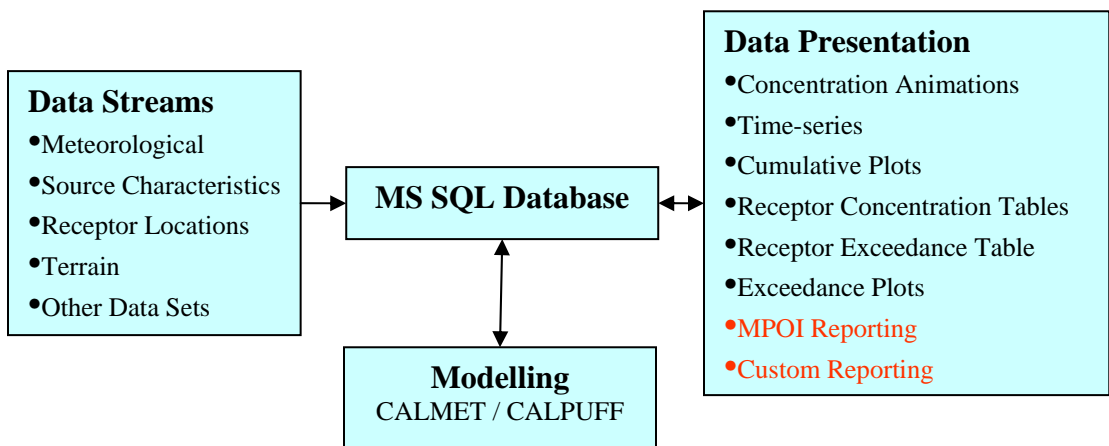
Data Streams
•Meteorological
•Source Characteristics
•Receptor Locations
•Terrain
•Other Data Sets

MS SQL Database

Data Presentation
•Concentration Animations
•Time-series
•Cumulative Plots
•Receptor Concentration Tables
•Receptor Exceedance Table
•Exceedance Plots
•MPOI Reporting
•Custom Reporting

Modelling
CALMET / CALPUFF